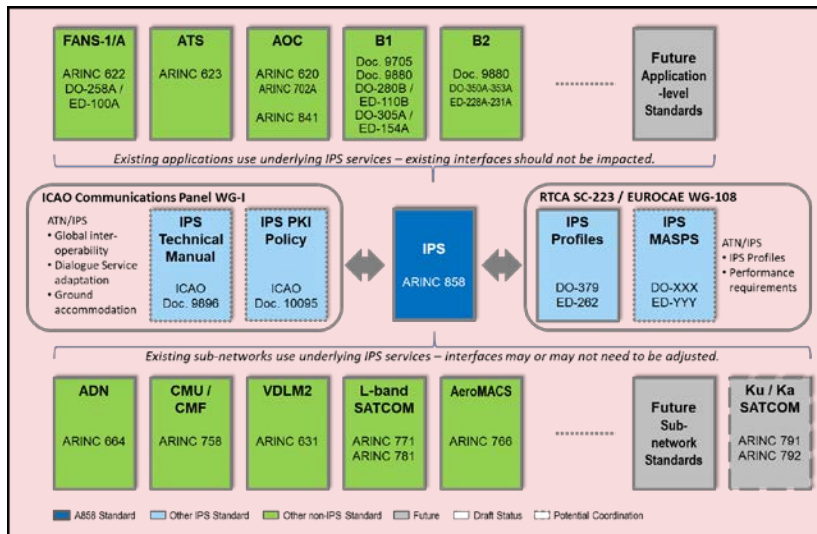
FANS-1/A

ARINC 622
DO-258A / ED-100A

ATS

ARINC 623

AOC

ARINC 620
ARINC 702A

ARINC 841

B1

Doc. 9705
Doc. 9880
DO-280B / ED-110B
DO-305A / ED-154A

B2

Doc. 9880
DO-350A-353A
ED-228A-231A

..............

Future Application -level Standards

Existing applications use underlying IPS services – existing interfaces should not be impacted.

ICAO Communications Panel WG-I

ATN/IPS
• Global inter-operability
• Dialogue Service adaptation
• Ground accommodation

IPS Technical Manual

ICAO Doc. 9896

IPS PKI Policy

ICAO Doc. 10095

IPS

ARINC 858

RTCA SC-223 / EUROCAE WG-108

IPS Profiles

DO-379
ED-262

IPS MASPS

DO-XXX
ED-YYY

ATN/IPS
• IPS Profiles
• Performance requirements

Existing sub-networks use underlying IPS services – interfaces may or may not need to be adjusted.

ADN

ARINC 664

CMU / CMF

ARINC 758

VDLM2

ARINC 631

L-band SATCOM

ARINC 771
ARINC 781

AeroMACS

ARINC 766

..............

Future Sub-network Standards

Ku / Ka SATCOM

ARINC 791
ARINC 792

A858 Standard
Other IPS Standard
Other non-IPS Standard
Future
Draft Status
Potential Coordination